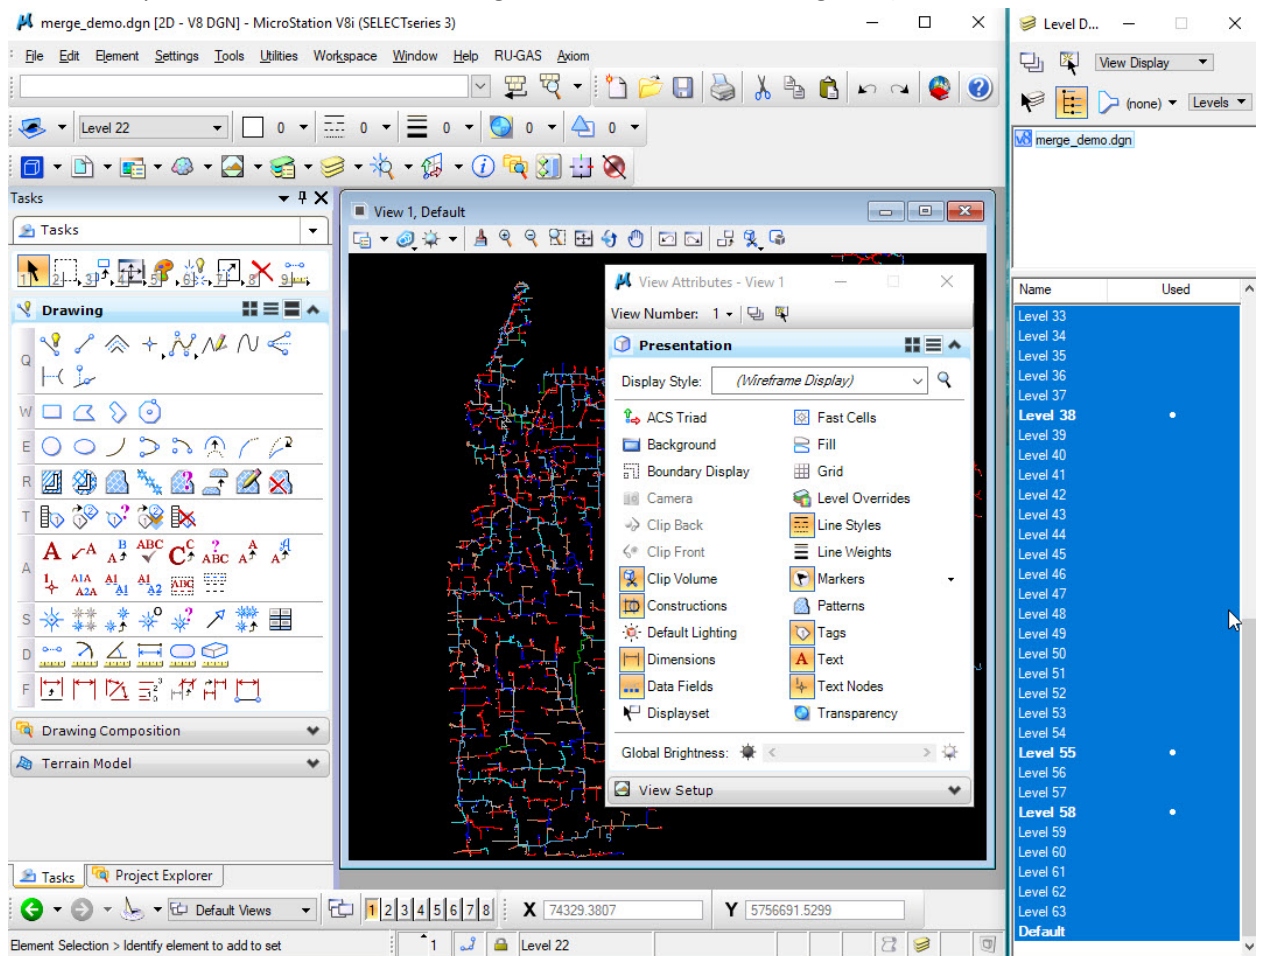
merge_demo.dgn [2D - V8 DGN] - MicroStation V8i (SELECTseries 3)

File Edit Element Settings Tools Utilities Workspace Window Help RU-GAS Axiom

Level 22 0 0 0 0 0

Tasks

Tasks

Drawing

Q W E R T A S D F

Drawing Composition

Terrain Model

Tasks Project Explorer

View 1, Default

View Attributes - View 1

View Number: 1

Presentation

Display Style: (Wireframe Display)

ACS Triad
Background
Boundary Display
Camera
Clip Back
Clip Front
Clip Volume
Constructions
Default Lighting
Dimensions
Data Fields
Displayset

Fast Cells
Fill
Grid
Level Overrides
Line Styles
Line Weights
Markers
Patterns
Tags
Text
Text Nodes
Transparency

Global Brightness:

View Setup

Default Views

1 2 3 4 5 6 7 8

X 74329.3807

Y 5756691.5299

Element Selection > Identify element to add to set

1

Level 22

Level D...

View Display

(none) Levels

merge_demo.dgn

| Name | Used |
|---|---|
| Level 33 | |
| Level 34 | |
| Level 35 | |
| Level 36 | |
| Level 37 | |
| Level 38 | • |
| Level 39 | |
| Level 40 | |
| Level 41 | |
| Level 42 | |
| Level 43 | |
| Level 44 | |
| Level 45 | |
| Level 46 | |
| Level 47 | |
| Level 48 | |
| Level 49 | |
| Level 50 | |
| Level 51 | |
| Level 52 | |
| Level 53 | |
| Level 54 | |
| Level 55 | • |
| Level 56 | |
| Level 57 | |
| Level 58 | • |
| Level 59 | |
| Level 60 | |
| Level 61 | |
| Level 62 | |
| Level 63 | |
| Default | |